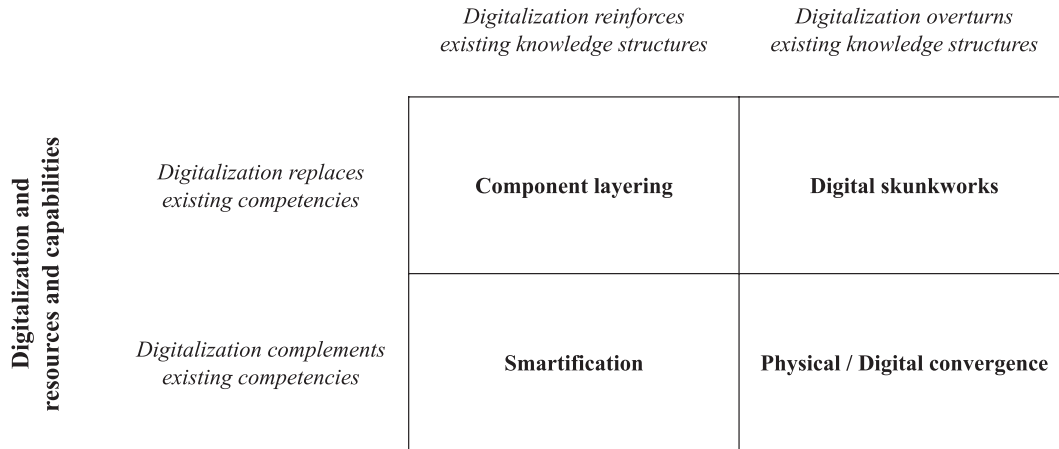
Digitalization and resources and capabilities

| | Digitalization reinforces existing knowledge structures | Digitalization overturns existing knowledge structures |
|---|---|---|
| Digitalization replaces existing competencies | **Component layering** | **Digital skunkworks** |
| Digitalization complements existing competencies | **Smartification** | **Physical / Digital convergence** |